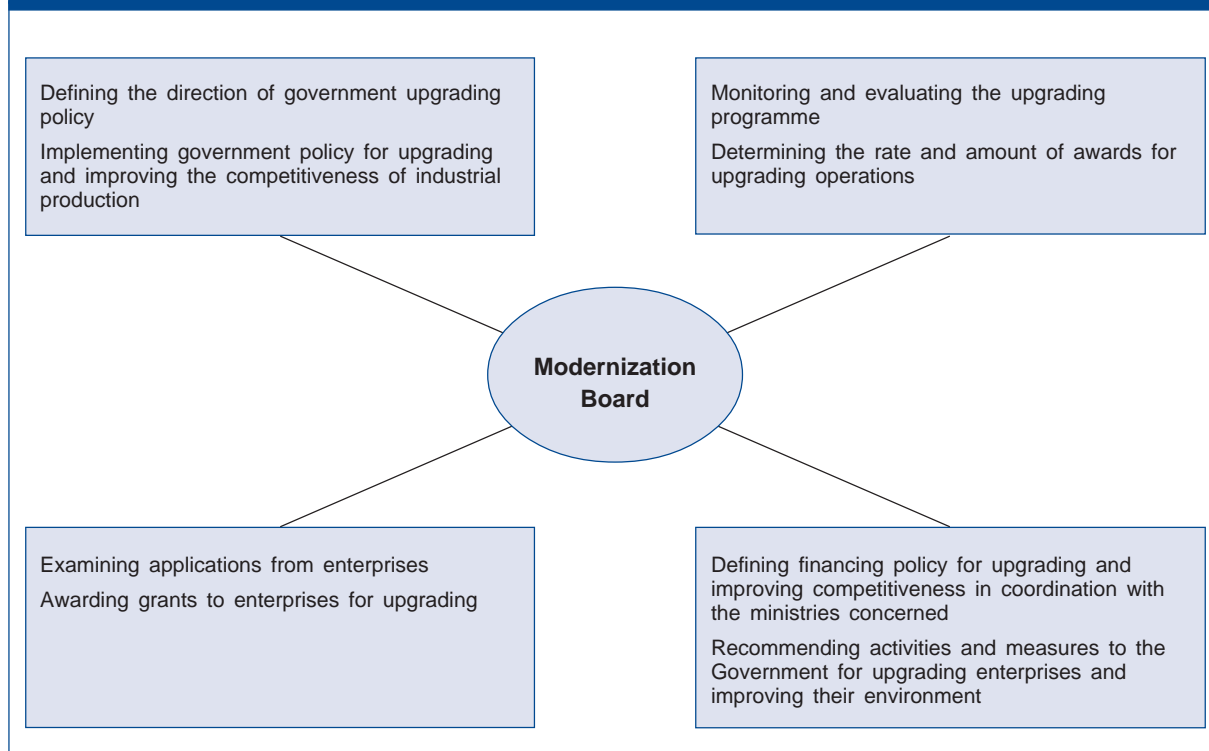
Defining the direction of government upgrading policy

Implementing government policy for upgrading and improving the competitiveness of industrial production

Monitoring and evaluating the upgrading programme

Determining the rate and amount of awards for upgrading operations

**Modernization Board**

Examining applications from enterprises

Awarding grants to enterprises for upgrading

Defining financing policy for upgrading and improving competitiveness in coordination with the ministries concerned

Recommending activities and measures to the Government for upgrading enterprises and improving their environment